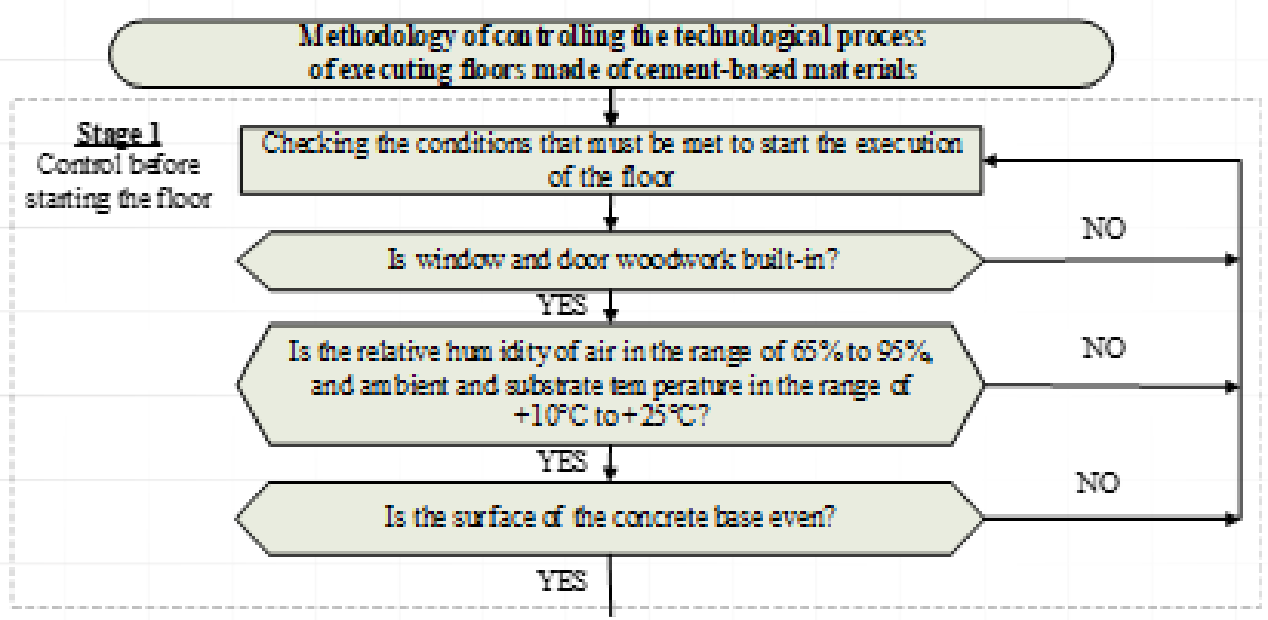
Methodology of controlling the technological process of executing floors made of cement-based materials

Stage 1
Control before starting the floor

Checking the conditions that must be met to start the execution of the floor

Is window and door woodwork built-in?

NO

YES

Is the relative humidity of air in the range of 65% to 95%, and ambient and substrate temperature in the range of +10°C to +25°C?

NO

YES

Is the surface of the concrete base even?

NO

YES